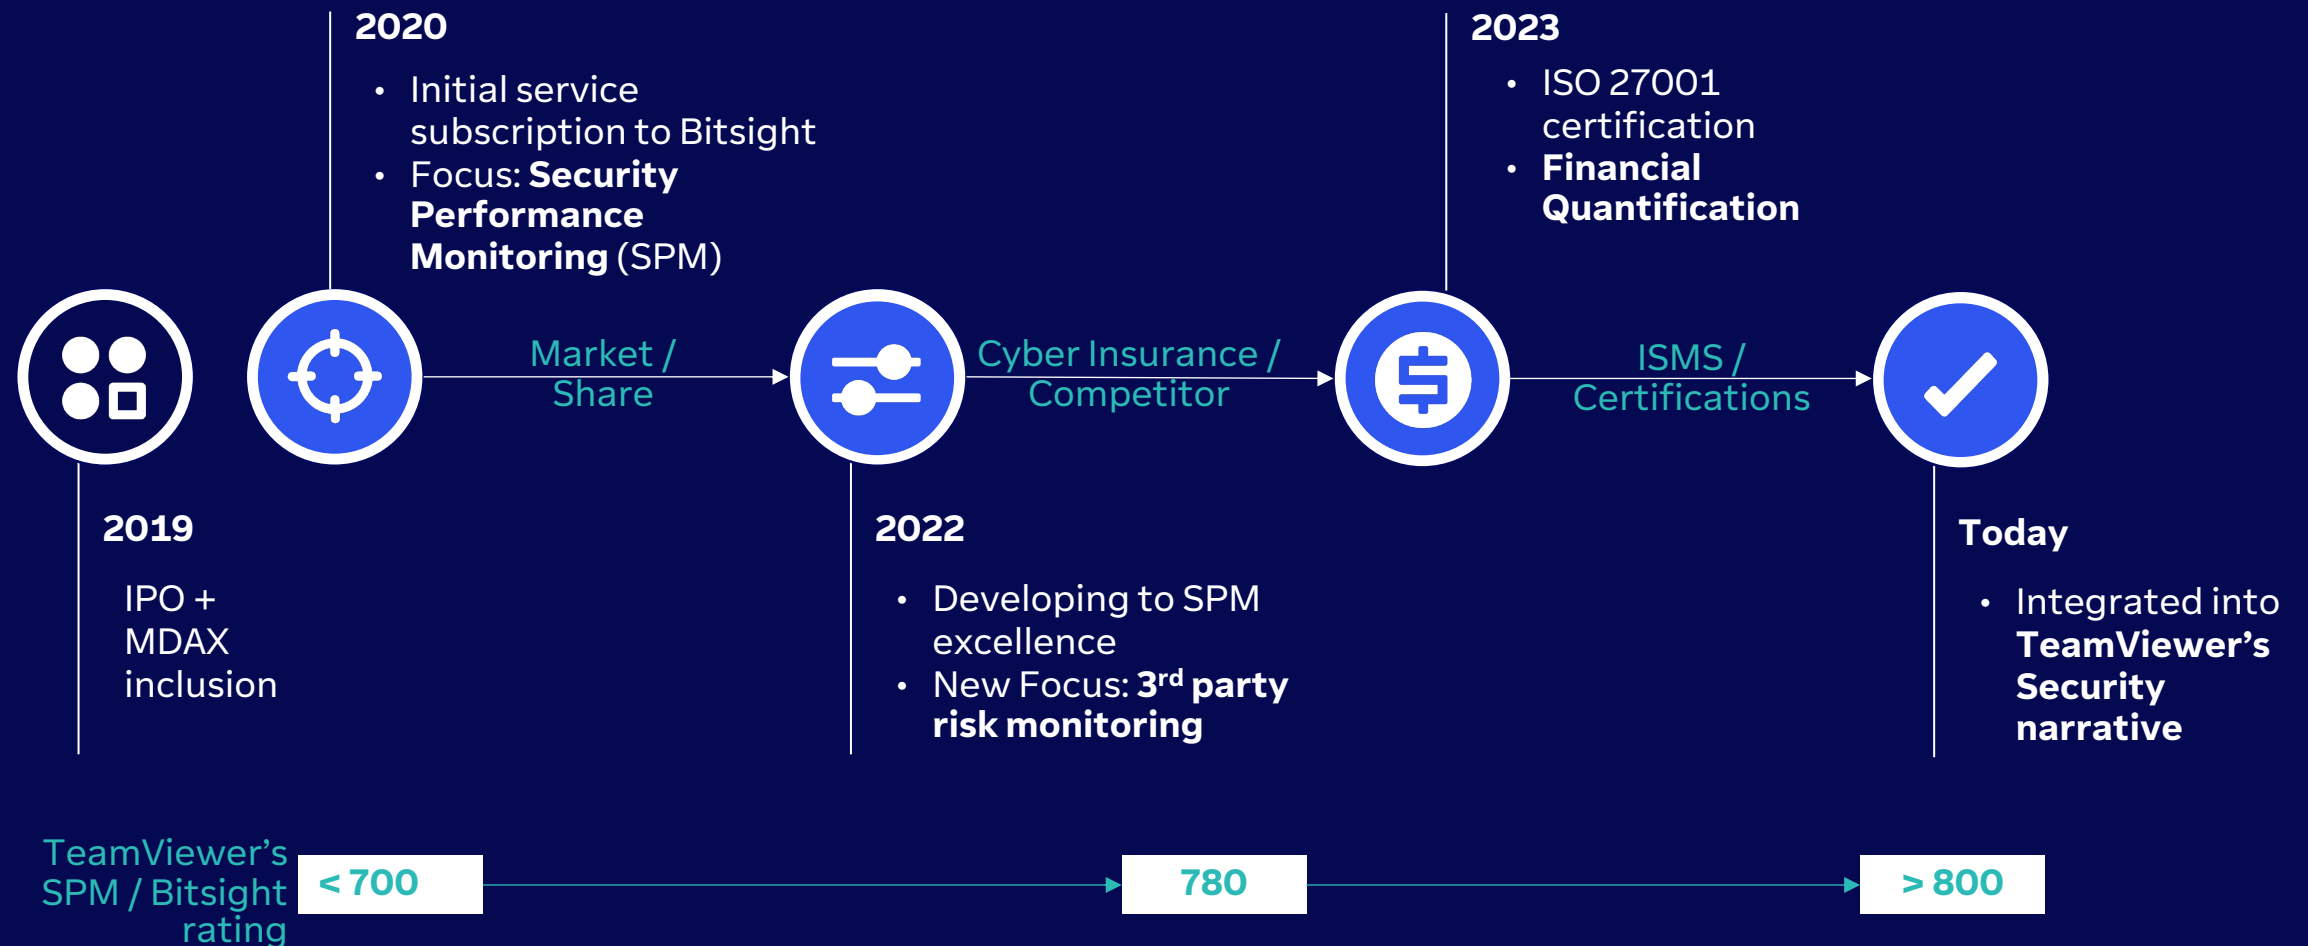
2020

- Initial service subscription to Bitsight
- Focus: **Security Performance Monitoring** (SPM)

2023

- ISO 27001 certification
- **Financial Quantification**

Market / Share

Cyber Insurance / Competitor

ISMS / Certifications

2019

IPO + MDAX inclusion

2022

- Developing to SPM excellence
- New Focus: **3$^{rd}$ party risk monitoring**

Today

- Integrated into **TeamViewer's Security narrative**

TeamViewer's SPM / Bitsight rating

< 700

780

> 800